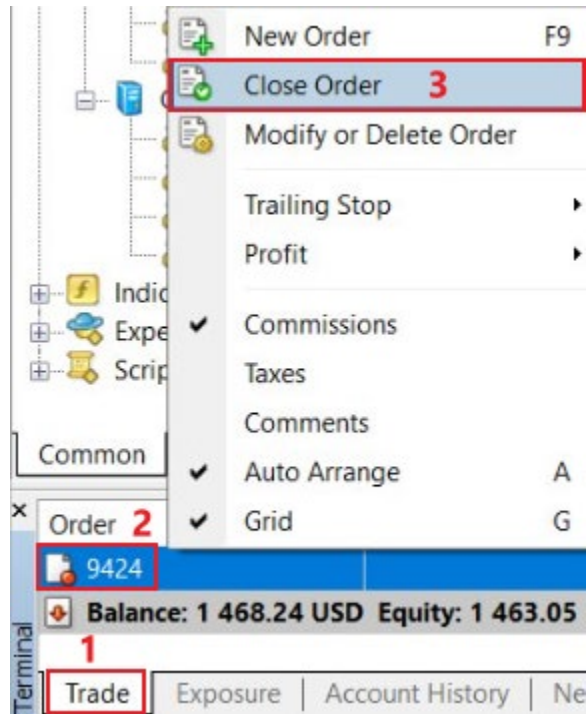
New Order F9
Close Order 3
Modify or Delete Order
Trailing Stop
Profit
Commissions
Taxes
Comments
Auto Arrange A
Grid G

Indic
Expe
Scrip
Common

Order 2
9424
Balance: 1 468.24 USD Equity: 1 463.05
1
Terminal
Trade | Exposure | Account History | Ne